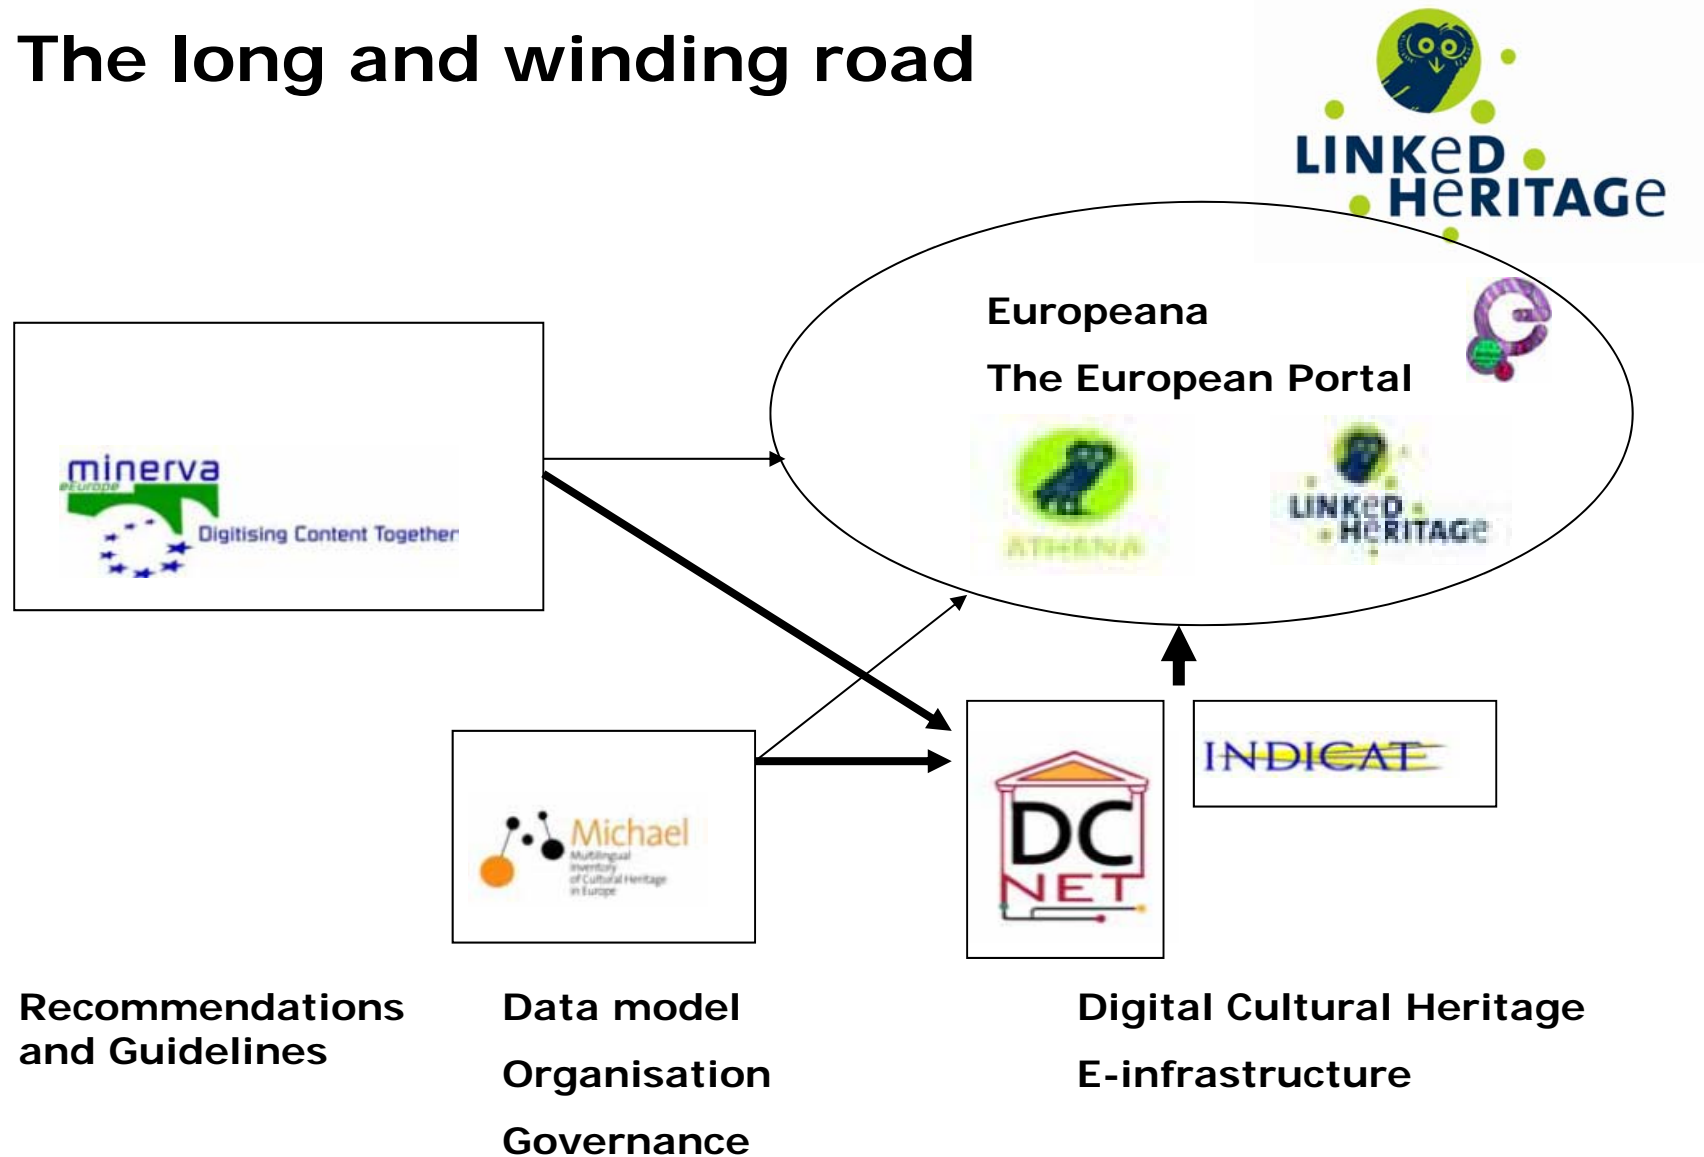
The long and winding road

LINKeD HeRITAGe

Europeana

The European Portal

ATHENA

LINKeD HeRITAGe

minerva eEurope

Digitising Content Together

Michael

Multilingual Inventory of Cultural Heritage in Europe

DC NET

INDICATE

Recommendations and Guidelines

Data model

Organisation

Governance

Digital Cultural Heritage

E-infrastructure